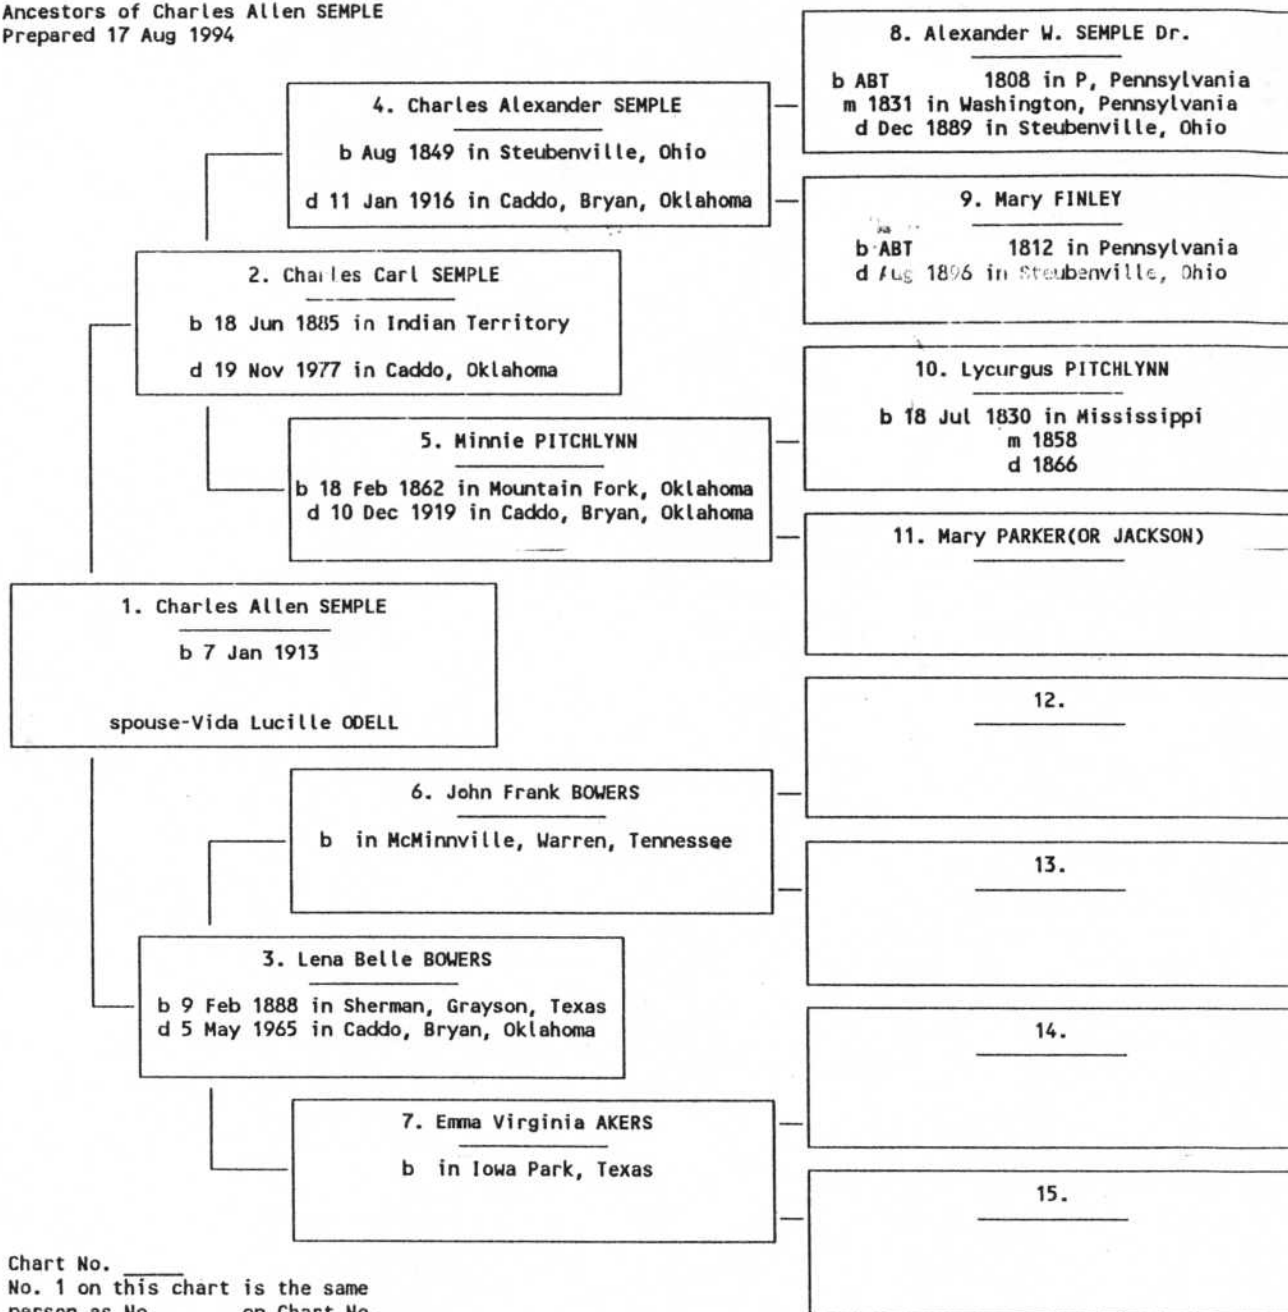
Ancestors of Charles Allen SEMPLE
Prepared 17 Aug 1994

8. Alexander W. SEMPLE Dr.

b ABT 1808 in P, Pennsylvania
m 1831 in Washington, Pennsylvania
d Dec 1889 in Steubenville, Ohio

4. Charles Alexander SEMPLE

b Aug 1849 in Steubenville, Ohio

d 11 Jan 1916 in Caddo, Bryan, Oklahoma

9. Mary FINLEY

b ABT 1812 in Pennsylvania
d Aug 1896 in Steubenville, Ohio

2. Charles Carl SEMPLE

b 18 Jun 1885 in Indian Territory

d 19 Nov 1977 in Caddo, Oklahoma

10. Lycurgus PITCHLYNN

b 18 Jul 1830 in Mississippi
m 1858
d 1866

5. Minnie PITCHLYNN

b 18 Feb 1862 in Mountain Fork, Oklahoma
d 10 Dec 1919 in Caddo, Bryan, Oklahoma

11. Mary PARKER(OR JACKSON)

1. Charles Allen SEMPLE

b 7 Jan 1913

spouse-Vida Lucille ODELL

12.

6. John Frank BOWERS

b in McMinnville, Warren, Tennessee

13.

3. Lena Belle BOWERS

b 9 Feb 1888 in Sherman, Grayson, Texas
d 5 May 1965 in Caddo, Bryan, Oklahoma

14.

7. Emma Virginia AKERS

b in Iowa Park, Texas

15.

Chart No. _____
No. 1 on this chart is the same
person as No. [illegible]